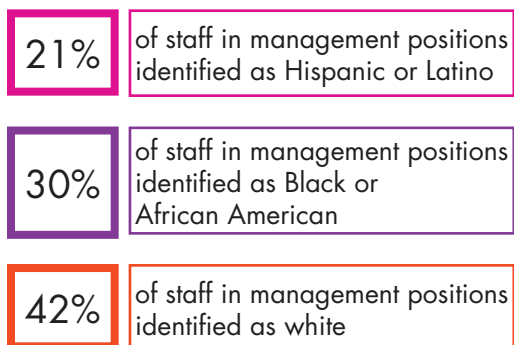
21%

of staff in management positions identified as Hispanic or Latino

30%

of staff in management positions identified as Black or African American

42%

of staff in management positions identified as white